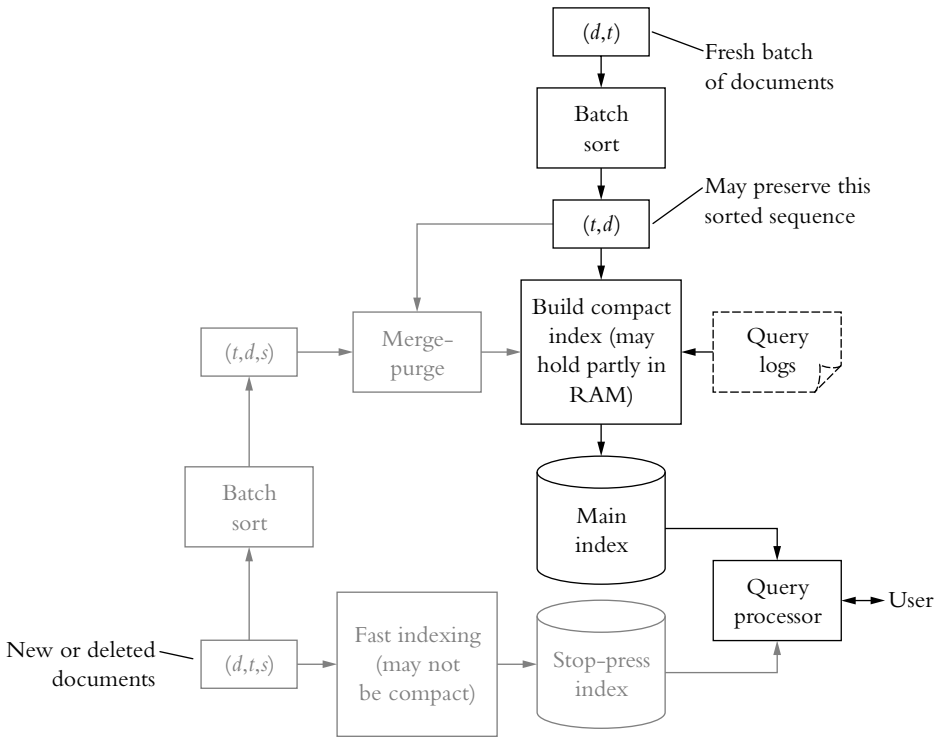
$(d,t)$

Fresh batch of documents

Batch sort

$(t,d)$

May preserve this sorted sequence

Build compact index (may hold partly in RAM)

Query logs

$(t,d,s)$

Merge-purge

Main index

Batch sort

Query processor

User

New or deleted documents

$(d,t,s)$

Fast indexing (may not be compact)

Stop-press index